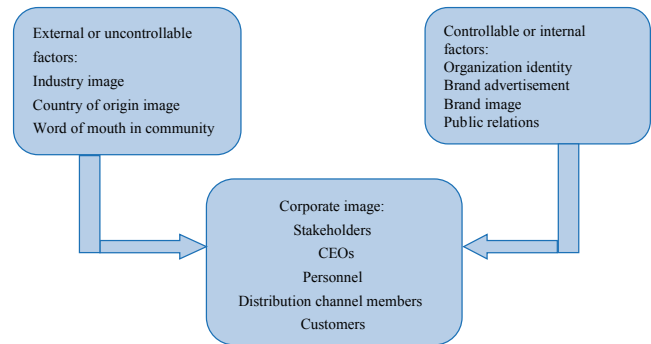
External or uncontrollable factors:
Industry image
Country of origin image
Word of mouth in community

Controllable or internal factors:
Organization identity
Brand advertisement
Brand image
Public relations

Corporate image:
Stakeholders
CEOs
Personnel
Distribution channel members
Customers